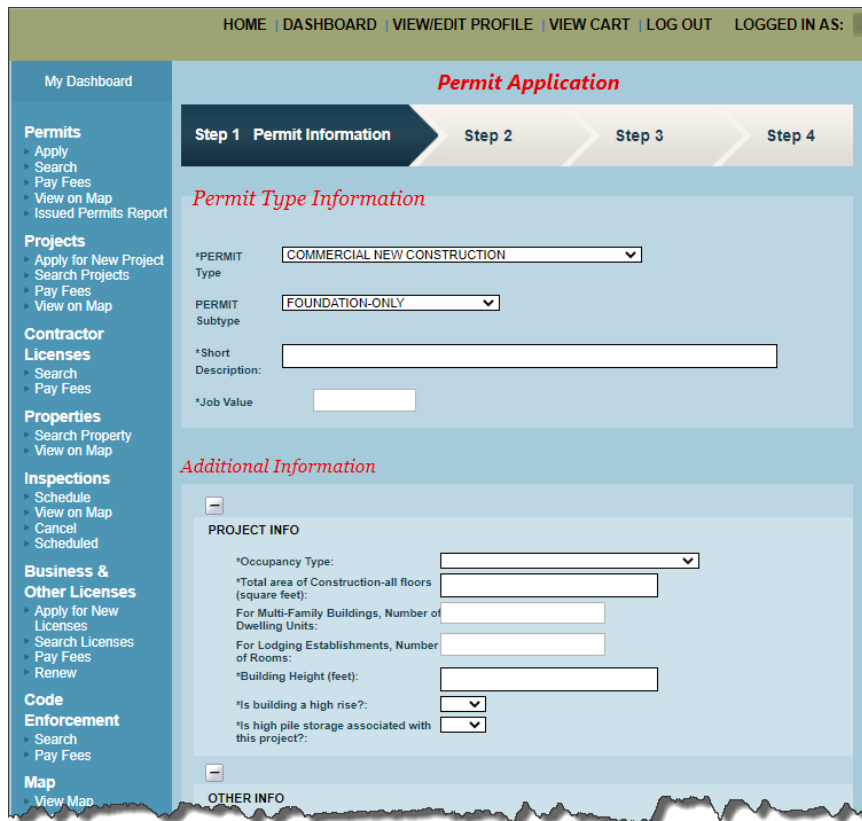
HOME | DASHBOARD | VIEW/EDIT PROFILE | VIEW CART | LOG OUT LOGGED IN AS:

My Dashboard

Permits
Apply
Search
Pay Fees
View on Map
Issued Permits Report

Projects
Apply for New Project
Search Projects
Pay Fees
View on Map

Contractor Licenses
Search
Pay Fees

Properties
Search Property
View on Map

Inspections
Schedule
View on Map
Cancel
Scheduled

Business & Other Licenses
Apply for New Licenses
Search Licenses
Pay Fees
Renew

Code Enforcement
Search
Pay Fees

Map
View Map

Permit Application

Step 1 Permit Information
Step 2
Step 3
Step 4

Permit Type Information

*PERMIT Type
COMMERCIAL NEW CONSTRUCTION

PERMIT Subtype
FOUNDATION-ONLY

*Short Description:

*Job Value

Additional Information

PROJECT INFO

*Occupancy Type:
*Total area of Construction-all floors (square feet):
For Multi-Family Buildings, Number of Dwelling Units:
For Lodging Establishments, Number of Rooms:
*Building Height (feet):
*Is building a high rise?:
*Is high pile storage associated with this project?:

OTHER INFO